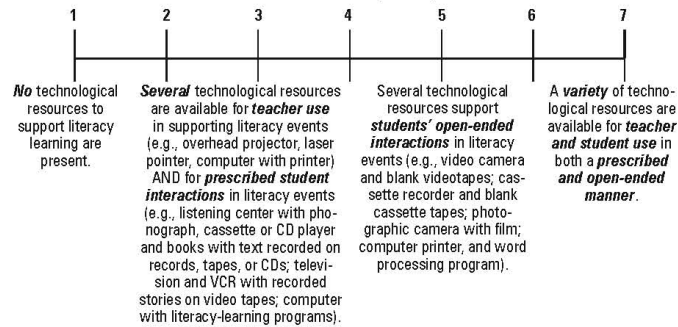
1 2 3 4 5 6 7

No technological resources to support literacy learning are present.

Several technological resources are available for teacher use in supporting literacy events (e.g., overhead projector, laser pointer, computer with printer) AND for prescribed student interactions in literacy events (e.g., listening center with phonograph, cassette or CD player and books with text recorded on records, tapes, or CDs; television and VCR with recorded stories on video tapes; computer with literacy-learning programs).

Several technological resources support students' open-ended interactions in literacy events (e.g., video camera and blank videotapes; cassette recorder and blank cassette tapes; photographic camera with film; computer printer, and word processing program).

A variety of technological resources are available for teacher and student use in both a prescribed and open-ended manner.